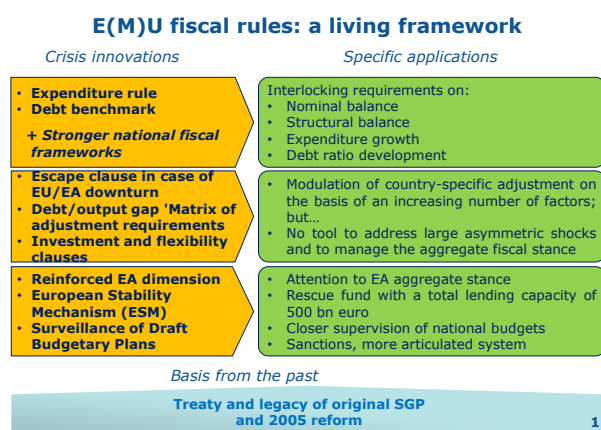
E(M)U fiscal rules: a living framework

Crisis innovations

Specific applications

- Expenditure rule
- Debt benchmark

+ Stronger national fiscal frameworks

Interlocking requirements on:
- Nominal balance
- Structural balance
- Expenditure growth
- Debt ratio development

- Escape clause in case of EU/EA downturn
- Debt/output gap 'Matrix of adjustment requirements
- Investment and flexibility clauses

- Modulation of country-specific adjustment on the basis of an increasing number of factors; but…
- No tool to address large asymmetric shocks and to manage the aggregate fiscal stance

- Reinforced EA dimension
- European Stability Mechanism (ESM)
- Surveillance of Draft Budgetary Plans

- Attention to EA aggregate stance
- Rescue fund with a total lending capacity of 500 bn euro
- Closer supervision of national budgets
- Sanctions, more articulated system

Basis from the past

Treaty and legacy of original SGP and 2005 reform

1